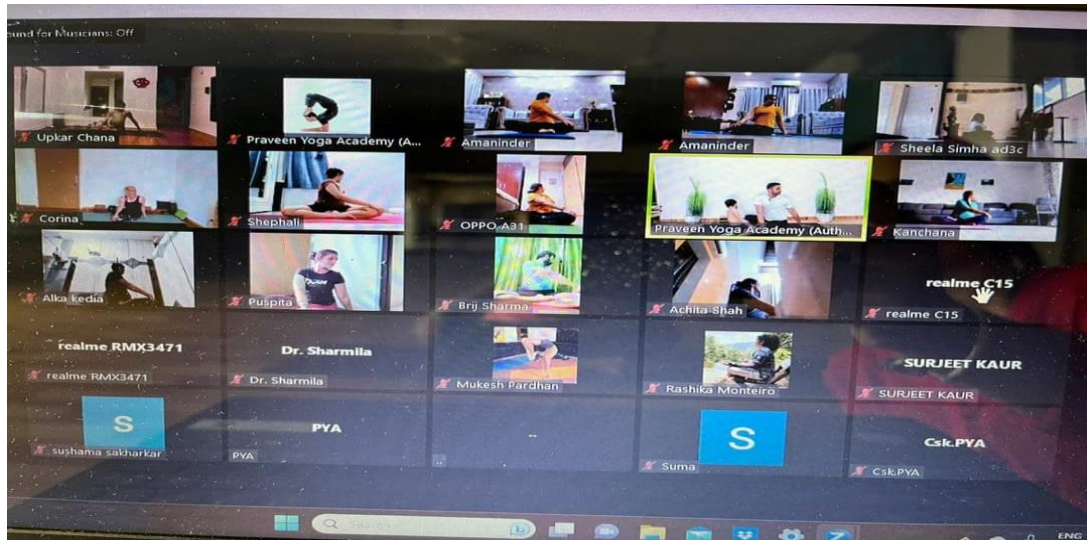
ound for Musicians: Off

Upkar Chana

Praveen Yoga Academy (A...

Amaninder

Amaninder

Sheela Simha ad3c

Corina

Shephali

OPPO A31

Praveen Yoga Academy (Auth...

Kanchana

Alka kedia

Puspita

Brij Sharma

Achita Shah

realme C15

realme C15

realme RMX3471

realme RMX3471

Dr. Sharmila

Dr. Sharmila

Mukesh Pardhan

Rashika Monteiro

SURJEET KAUR

SURJEET KAUR

S

sushama sakharkar

PYA

PYA

..

..

S

Suma

Csk.PYA

Csk.PYA

ENG